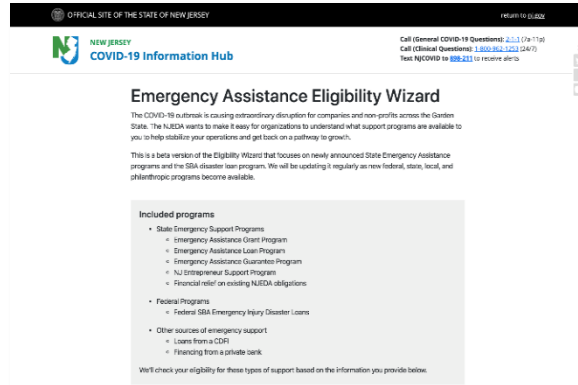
OFFICIAL SITE OF THE STATE OF NEW JERSEY

return to nj.gov

NEW JERSEY
COVID-19 Information Hub

Call (General COVID-19 Questions): 2-1-1 (7a-11p)
Call (Clinical Questions): 1-800-962-1253 (24/7)
Text NJCOVID to 898-211 to receive alerts

Emergency Assistance Eligibility Wizard

The COVID-19 outbreak is causing extraordinary disruption for companies and non-profits across the Garden State. The NJEDA wants to make it easy for organizations to understand what support programs are available to you to help stabilize your operations and get back on a pathway to growth.

This is a beta version of the Eligibility Wizard that focuses on newly announced State Emergency Assistance programs and the SBA disaster loan program. We will be updating it regularly as new federal, state, local, and philanthropic programs become available.

Included programs

- State Emergency Support Programs
  - Emergency Assistance Grant Program
  - Emergency Assistance Loan Program
  - Emergency Assistance Guarantee Program
  - NJ Entrepreneur Support Program
  - Financial relief on existing NJEDA obligations
- Federal Programs
  - Federal SBA Emergency Injury Disaster Loans
- Other sources of emergency support
  - Loans from a CDFI
  - Financing from a private bank

We'll check your eligibility for these types of support based on the information you provide below.